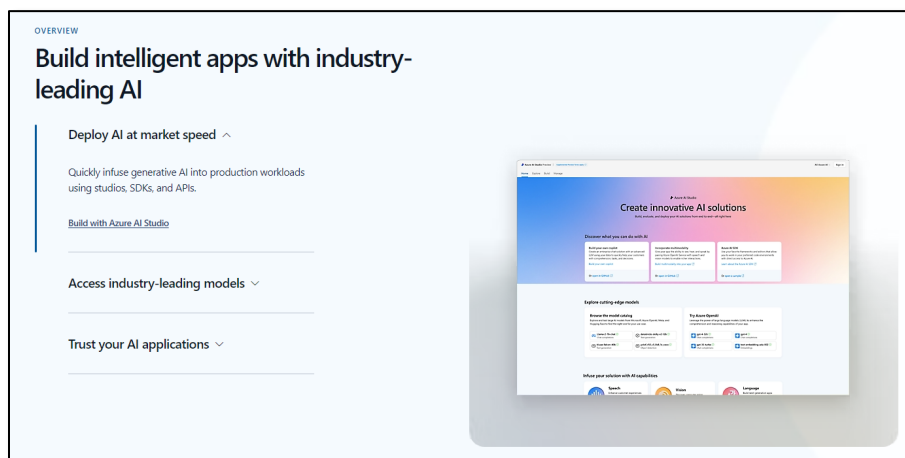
OVERVIEW

Build intelligent apps with industry-leading AI

Deploy AI at market speed

Quickly infuse generative AI into production workloads using studios, SDKs, and APIs.

Build with Azure AI Studio

Access industry-leading models

Trust your AI applications

Azure AI Studio

Create innovative AI solutions

Discover what you can do with AI

Explore cutting-edge models

Browse the model catalog

Try Azure OpenAI

Infuse your solution with AI capabilities

Speech

Vision

Language